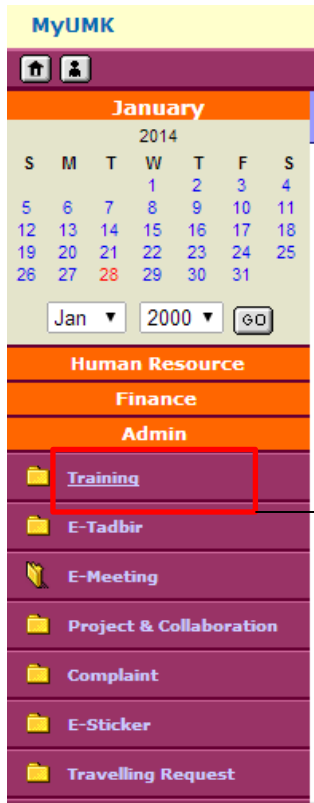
MyUMK

January

2014

| S | M | T | W | T | F | S |
|---|---|---|---|---|---|---|
| | | | 1 | 2 | 3 | 4 |
| 5 | 6 | 7 | 8 | 9 | 10 | 11 |
| 12 | 13 | 14 | 15 | 16 | 17 | 18 |
| 19 | 20 | 21 | 22 | 23 | 24 | 25 |
| 26 | 27 | 28 | 29 | 30 | 31 | |

Jan ▼ 2000 ▼ GO

Human Resource

Finance

Admin

Training

E-Tadbir

E-Meeting

Project & Collaboration

Complaint

E-Sticker

Travelling Request